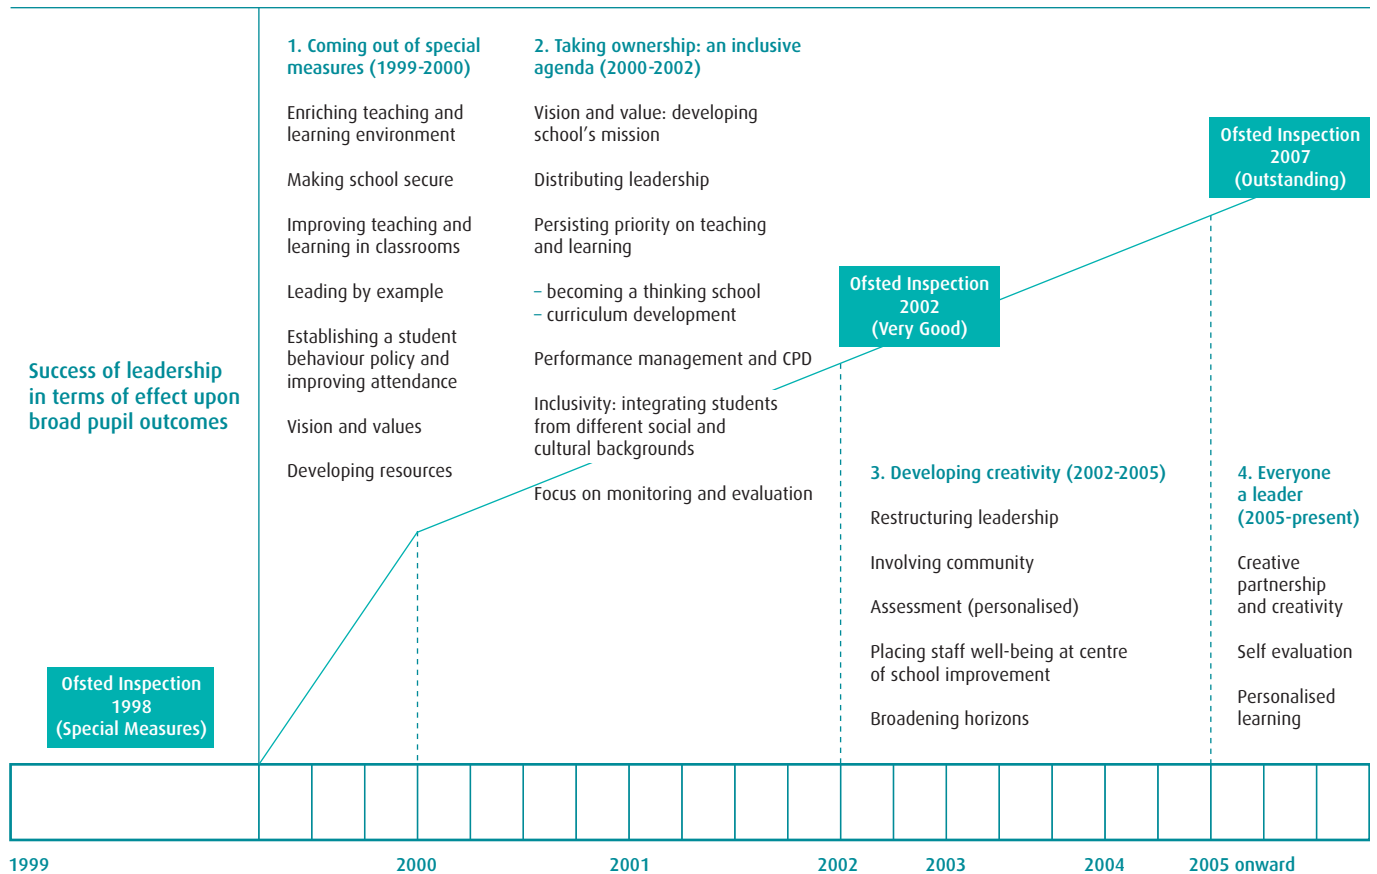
Success of leadership in terms of effect upon broad pupil outcomes

Ofsted Inspection 1998 (Special Measures)

1. Coming out of special measures (1999-2000)

Enriching teaching and learning environment

Making school secure

Improving teaching and learning in classrooms

Leading by example

Establishing a student behaviour policy and improving attendance

Vision and values

Developing resources

2. Taking ownership: an inclusive agenda (2000-2002)

Vision and value: developing school's mission

Distributing leadership

Persisting priority on teaching and learning

– becoming a thinking school
– curriculum development

Performance management and CPD

Inclusivity: integrating students from different social and cultural backgrounds

Focus on monitoring and evaluation

Ofsted Inspection 2002 (Very Good)

3. Developing creativity (2002-2005)

Restructuring leadership

Involving community

Assessment (personalised)

Placing staff well-being at centre of school improvement

Broadening horizons

Ofsted Inspection 2007 (Outstanding)

4. Everyone a leader (2005-present)

Creative partnership and creativity

Self evaluation

Personalised learning

1999 2000 2001 2002 2003 2004 2005 onward